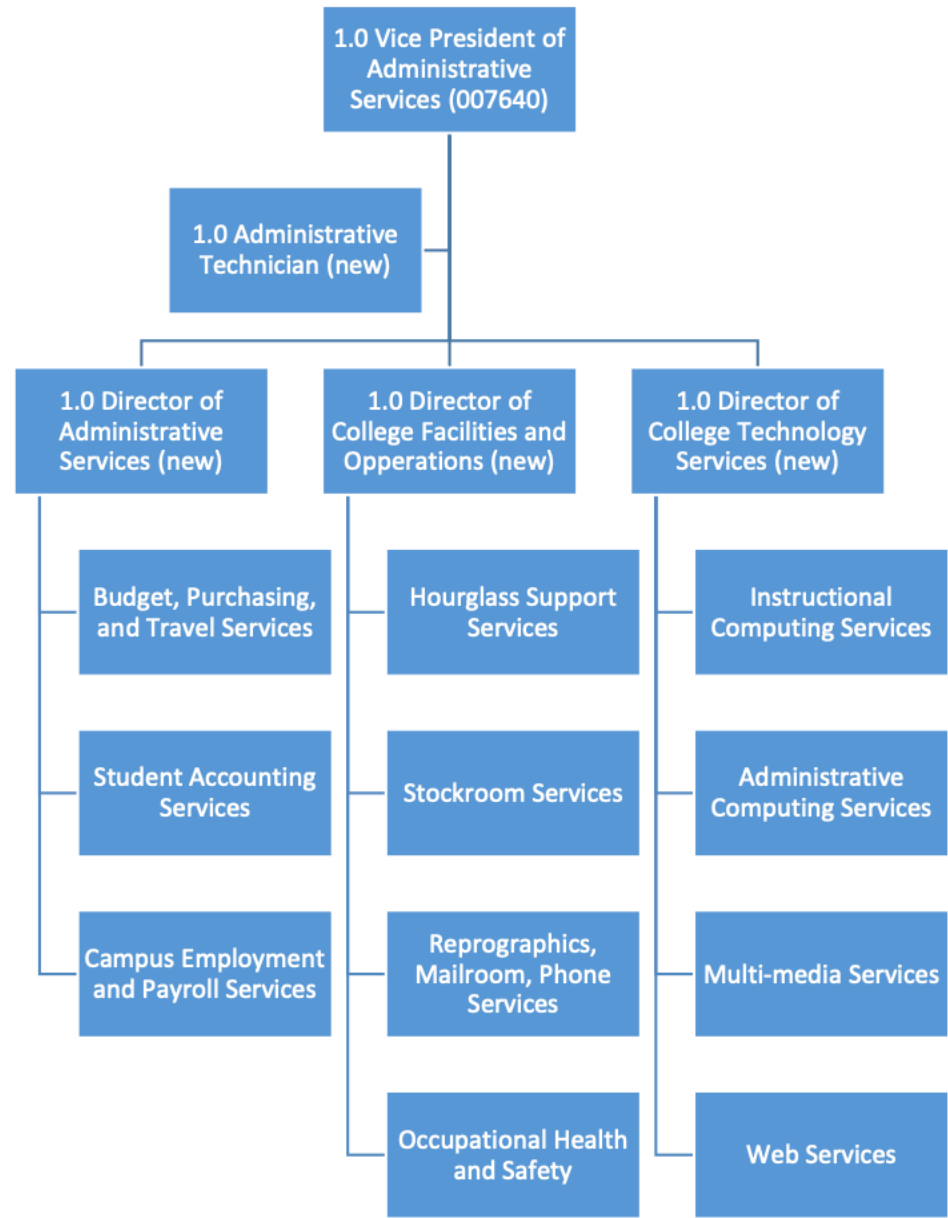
1.0 Vice President of Administrative Services (007640)

1.0 Administrative Technician (new)

1.0 Director of Administrative Services (new)

Budget, Purchasing, and Travel Services

Student Accounting Services

Campus Employment and Payroll Services

1.0 Director of College Facilities and Opperations (new)

Hourglass Support Services

Stockroom Services

Reprographics, Mailroom, Phone Services

Occupational Health and Safety

1.0 Director of College Technology Services (new)

Instructional Computing Services

Administrative Computing Services

Multi-media Services

Web Services